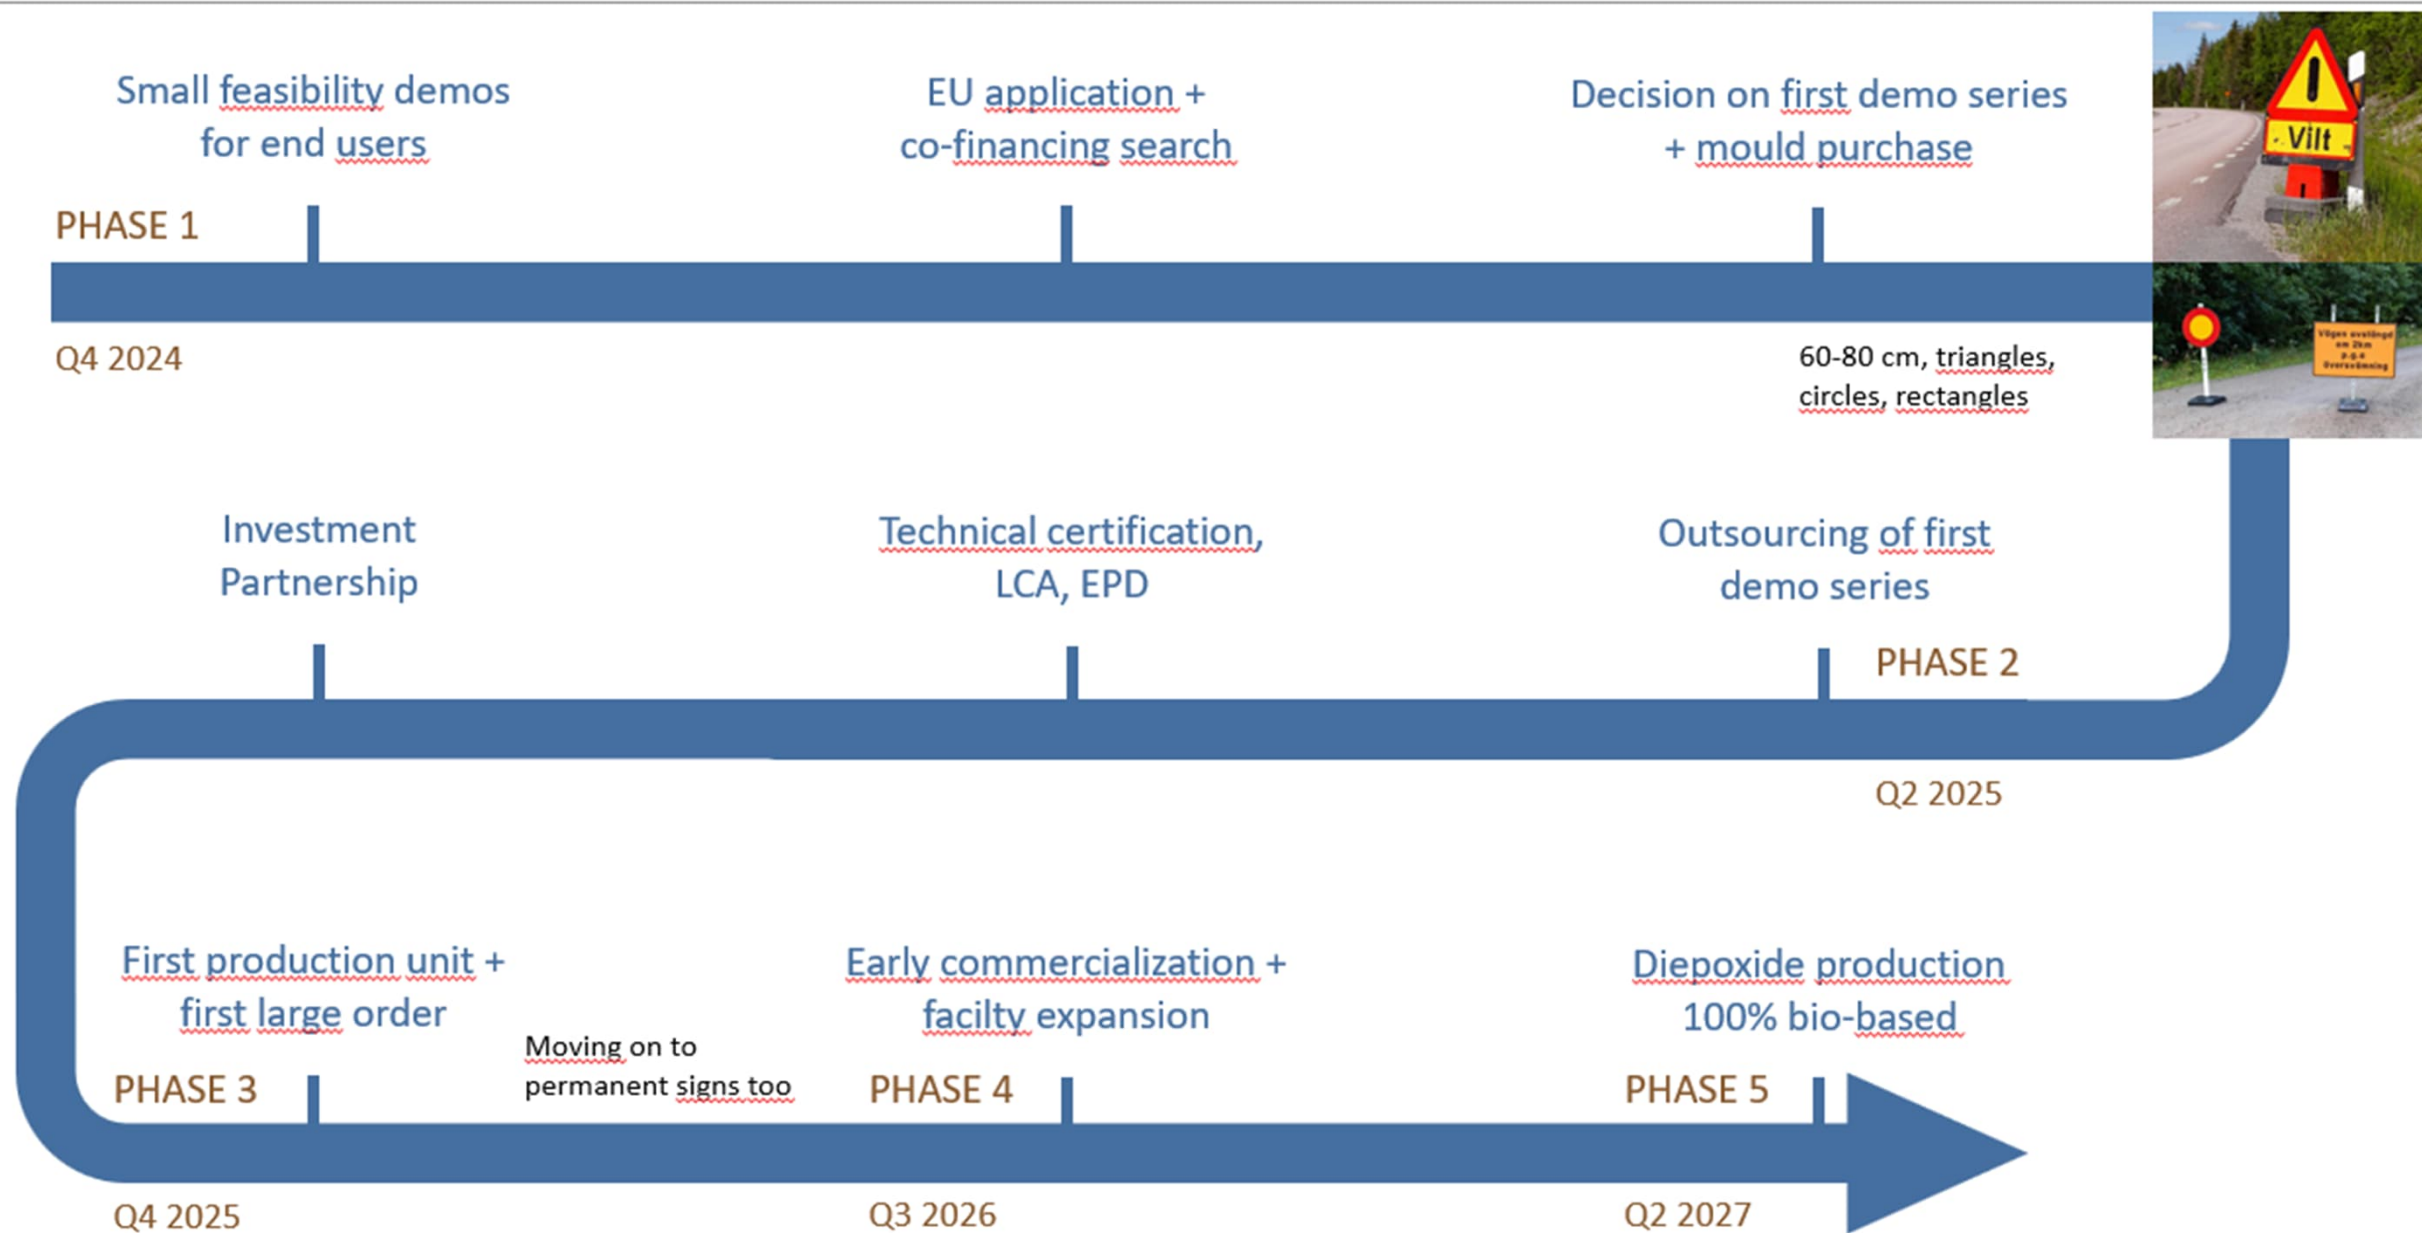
Small feasibility demos for end users

EU application + co-financing search

Decision on first demo series + mould purchase

PHASE 1

Q4 2024

60-80 cm, triangles, circles, rectangles

Vilt

Investment Partnership

Technical certification, LCA, EPD

Outsourcing of first demo series

PHASE 2

Q2 2025

First production unit + first large order

Moving on to permanent signs too

Early commercialization + facilty expansion

Diepoxide production 100% bio-based

PHASE 3

PHASE 4

PHASE 5

Q4 2025

Q3 2026

Q2 2027